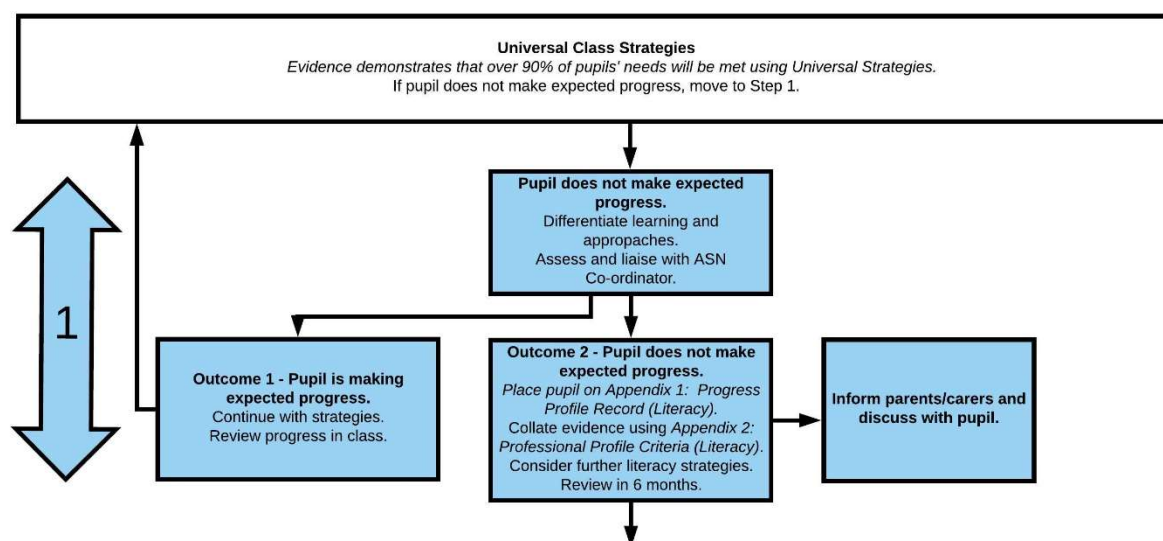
**Universal Class Strategies**
*Evidence demonstrates that over 90% of pupils' needs will be met using Universal Strategies.*
If pupil does not make expected progress, move to Step 1.

**Pupil does not make expected progress.**
Differentiate learning and appropaches.
Assess and liaise with ASN Co-ordinator.

1

**Outcome 1 - Pupil is making expected progress.**
Continue with strategies.
Review progress in class.

**Outcome 2 - Pupil does not make expected progress.**
*Place pupil on Appendix 1: Progress Profile Record (Literacy).*
Collate evidence using *Appendix 2: Professional Profile Criteria (Literacy).*
Consider further literacy strategies.
Review in 6 months.

**Inform parents/carers and discuss with pupil.**